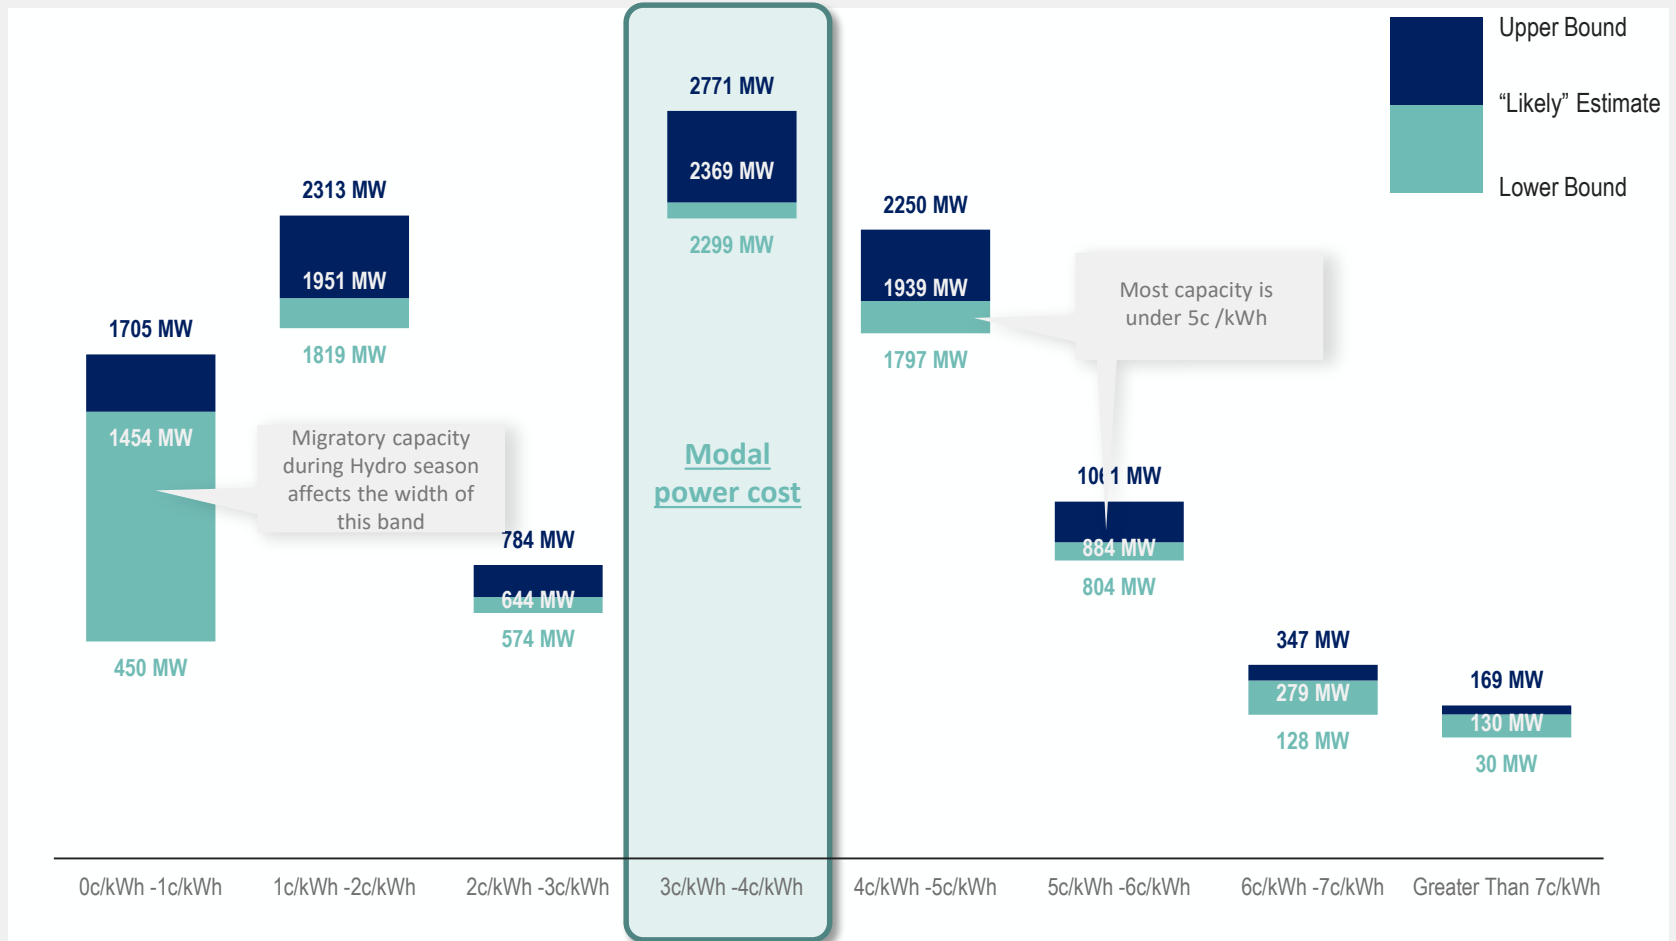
Upper Bound
“Likely” Estimate
Lower Bound

1705 MW
1454 MW
450 MW

2313 MW
1951 MW
1819 MW

Migratory capacity during Hydro season affects the width of this band

784 MW
644 MW
574 MW

2771 MW
2369 MW
2299 MW

Modal power cost

2250 MW
1939 MW
1797 MW

Most capacity is under 5c /kWh

10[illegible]1 MW
884 MW
804 MW

347 MW
279 MW
128 MW

169 MW
130 MW
30 MW

0c/kWh -1c/kWh
1c/kWh -2c/kWh
2c/kWh -3c/kWh
3c/kWh -4c/kWh
4c/kWh -5c/kWh
5c/kWh -6c/kWh
6c/kWh -7c/kWh
Greater Than 7c/kWh